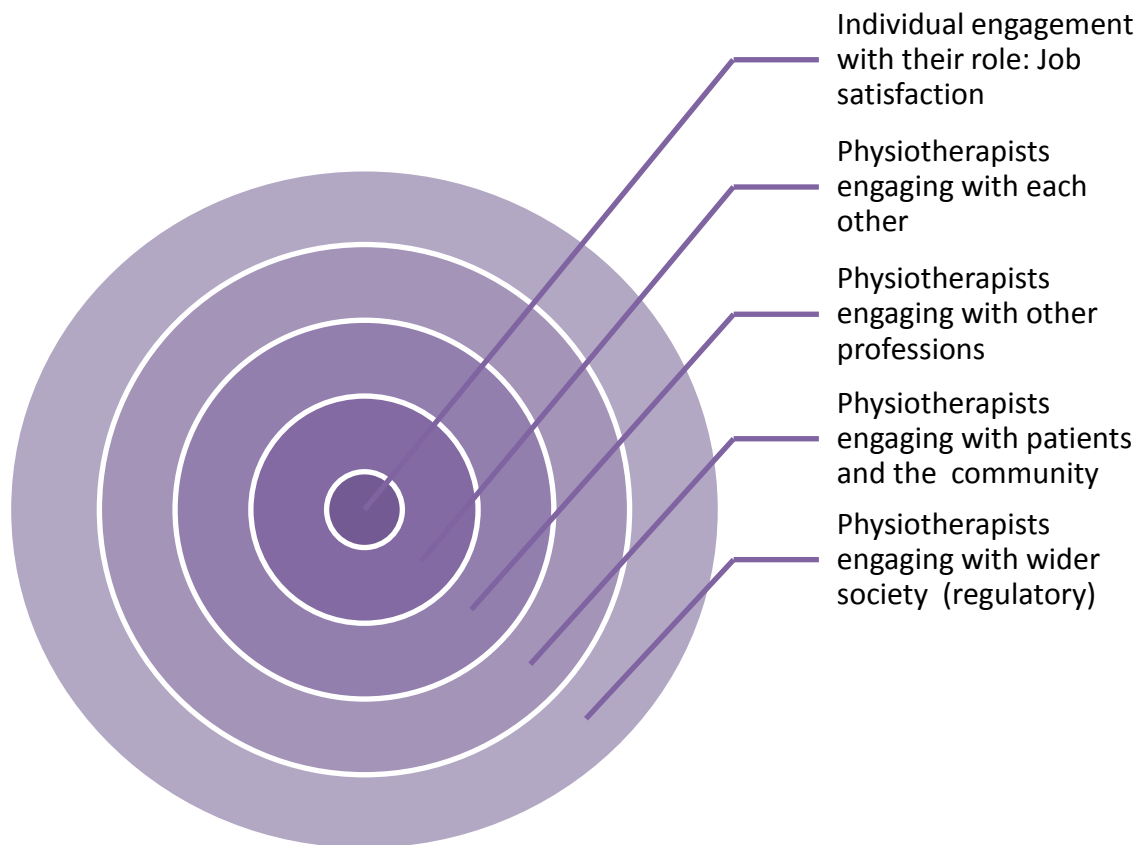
Individual engagement with their role: Job satisfaction

Physiotherapists engaging with each other

Physiotherapists engaging with other professions

Physiotherapists engaging with patients and the community

Physiotherapists engaging with wider society (regulatory)